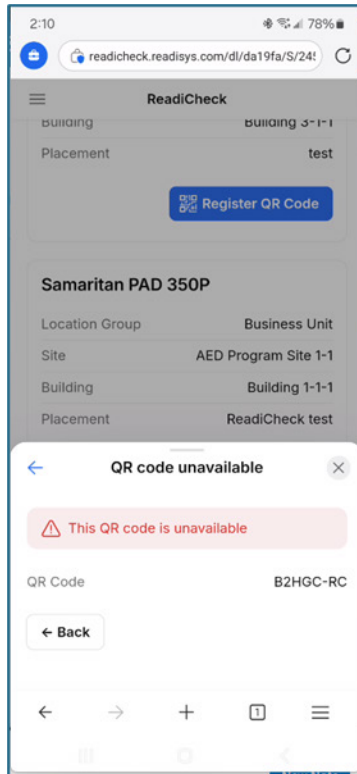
2:10
78%
readicheck.readisys.com/dl/da19fa/S/24!
ReadiCheck
Building Building 3-1-1
Placement test
Register QR Code

Samaritan PAD 350P
Location Group Business Unit
Site AED Program Site 1-1
Building Building 1-1-1
Placement ReadiCheck test

QR code unavailable
This QR code is unavailable
QR Code B2HGC-RC
← Back
1